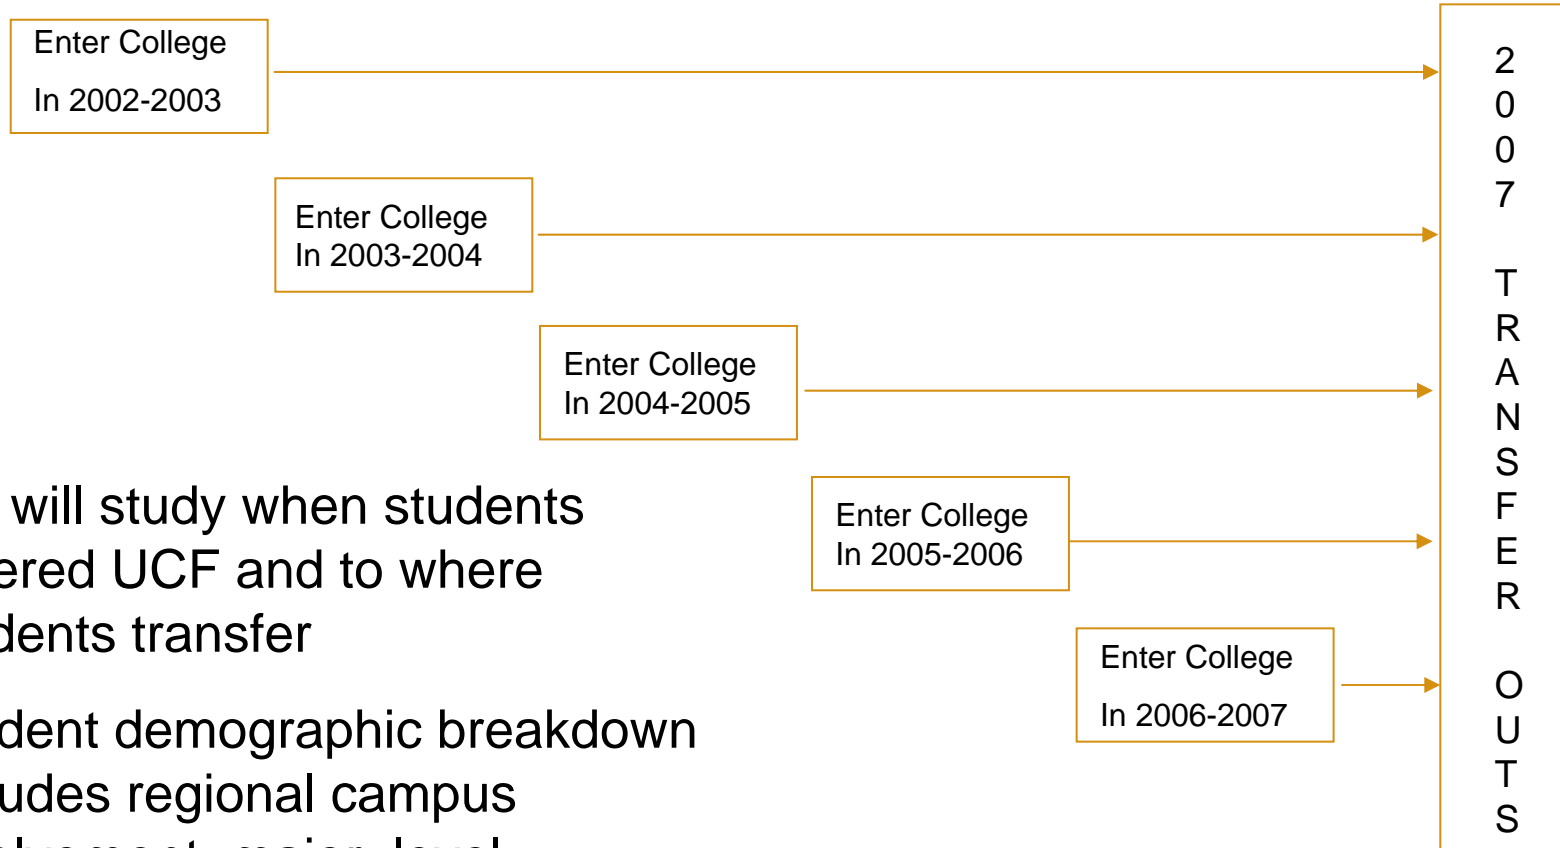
Enter College
In 2002-2003

Enter College
In 2003-2004

Enter College
In 2004-2005

Enter College
In 2005-2006

Enter College
In 2006-2007

2007 TRANSFER OUTS

will study when students ered UCF and to where dents transfer

dent demographic breakdown udes regional campus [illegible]